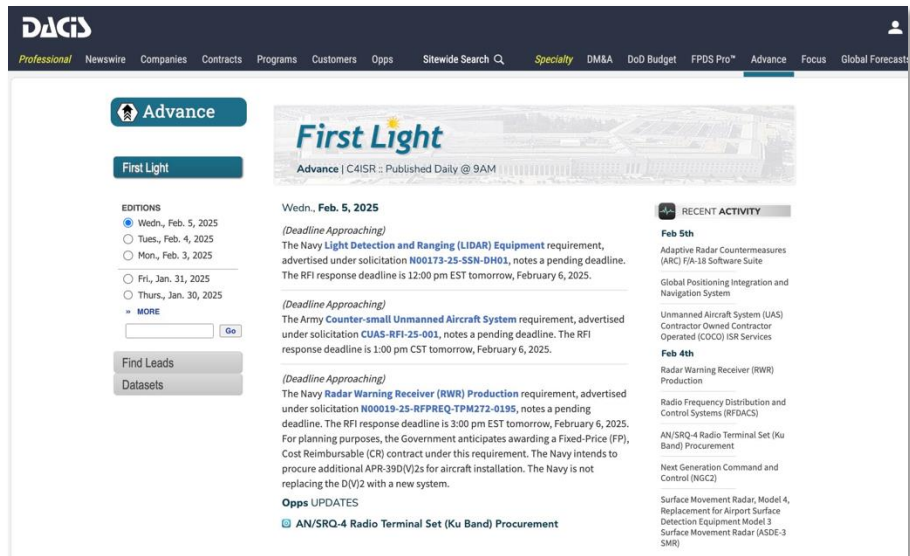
DACIS

Professional Newswire Companies Contracts Programs Customers Opps Sitewide Search Specialty DM&A DoD Budget FPDS Pro™ Advance Focus Global Forecasts

Advance

First Light

EDITIONS
Wedn., Feb. 5, 2025
Tues., Feb. 4, 2025
Mon., Feb. 3, 2025
Fri., Jan. 31, 2025
Thurs., Jan. 30, 2025
» MORE

Go

Find Leads
Datasets

First Light
Advance | C4ISR :: Published Daily @ 9AM

Wedn., Feb. 5, 2025

(Deadline Approaching)
The Navy Light Detection and Ranging (LIDAR) Equipment requirement, advertised under solicitation N00173-25-SSN-DH01, notes a pending deadline. The RFI response deadline is 12:00 pm EST tomorrow, February 6, 2025.

(Deadline Approaching)
The Army Counter-small Unmanned Aircraft System requirement, advertised under solicitation CUAS-RFI-25-001, notes a pending deadline. The RFI response deadline is 1:00 pm CST tomorrow, February 6, 2025.

(Deadline Approaching)
The Navy Radar Warning Receiver (RWR) Production requirement, advertised under solicitation N00019-25-RFPREQ-TPM272-0195, notes a pending deadline. The RFI response deadline is 3:00 pm EST tomorrow, February 6, 2025. For planning purposes, the Government anticipates awarding a Fixed-Price (FP), Cost Reimbursable (CR) contract under this requirement. The Navy intends to procure additional APR-39D(V)2s for aircraft installation. The Navy is not replacing the D(V)2 with a new system.

Opps UPDATES

AN/SRQ-4 Radio Terminal Set (Ku Band) Procurement

RECENT ACTIVITY

Feb 5th
Adaptive Radar Countermeasures (ARC) F/A-18 Software Suite
Global Positioning Integration and Navigation System
Unmanned Aircraft System (UAS) Contractor Owned Contractor Operated (COCO) ISR Services

Feb 4th
Radar Warning Receiver (RWR) Production
Radio Frequency Distribution and Control Systems (RFDACS)
AN/SRQ-4 Radio Terminal Set (Ku Band) Procurement
Next Generation Command and Control (NGC2)
Surface Movement Radar, Model 4, Replacement for Airport Surface Detection Equipment Model 3 Surface Movement Radar (ASDE-3 SMR)